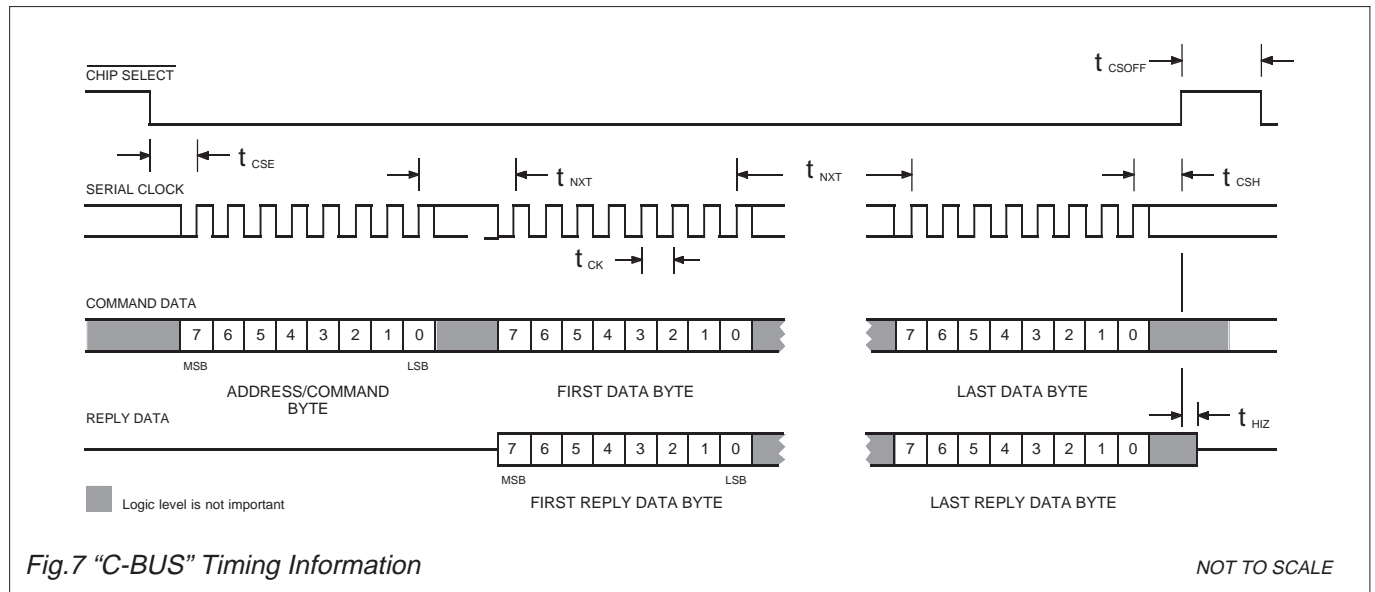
$\overline{\text{CHIP SELECT}}$

$t_{CSOFF}$

$t_{CSE}$

SERIAL CLOCK

$t_{NXT}$

$t_{NXT}$

$t_{CSH}$

$t_{CK}$

COMMAND DATA

| 7 | 6 | 5 | 4 | 3 | 2 | 1 | 0 |
|---|---|---|---|---|---|---|---|

MSB LSB

ADDRESS/COMMAND BYTE

| 7 | 6 | 5 | 4 | 3 | 2 | 1 | 0 |
|---|---|---|---|---|---|---|---|

FIRST DATA BYTE

| 7 | 6 | 5 | 4 | 3 | 2 | 1 | 0 |
|---|---|---|---|---|---|---|---|

LAST DATA BYTE

REPLY DATA

$t_{HIZ}$

| 7 | 6 | 5 | 4 | 3 | 2 | 1 | 0 |
|---|---|---|---|---|---|---|---|

MSB LSB

FIRST REPLY DATA BYTE

| 7 | 6 | 5 | 4 | 3 | 2 | 1 | 0 |
|---|---|---|---|---|---|---|---|

LAST REPLY DATA BYTE

Logic level is not important

Fig.7 "C-BUS" Timing Information

NOT TO SCALE